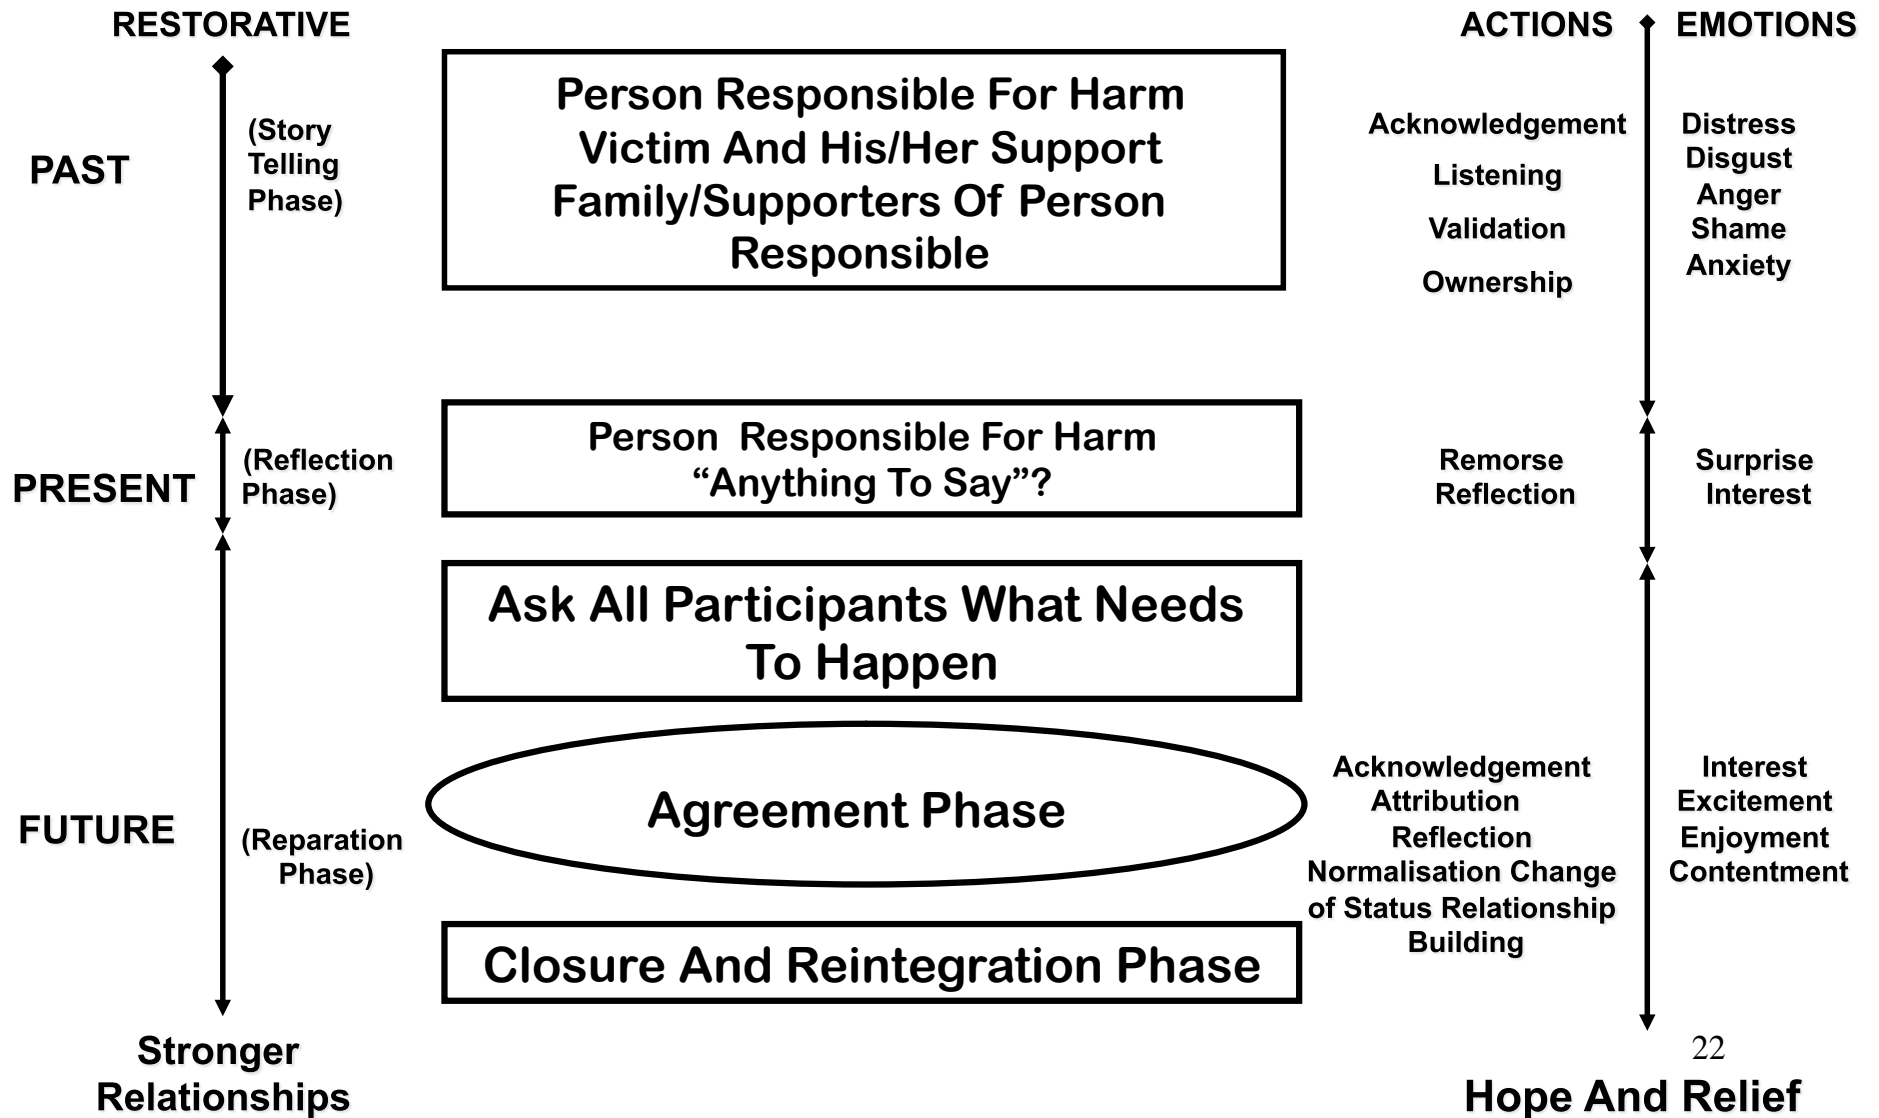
RESTORATIVE

ACTIONS

EMOTIONS

PAST

(Story Telling Phase)

Person Responsible For Harm
Victim And His/Her Support
Family/Supporters Of Person Responsible

Acknowledgement

Listening

Validation

Ownership

Distress
Disgust
Anger
Shame
Anxiety

PRESENT

(Reflection Phase)

Person Responsible For Harm
“Anything To Say”?

Remorse
Reflection

Surprise
Interest

Ask All Participants What Needs To Happen

FUTURE

(Reparation Phase)

Agreement Phase

Acknowledgement
Attribution
Reflection
Normalisation Change of Status Relationship Building

Interest
Excitement
Enjoyment
Contentment

Closure And Reintegration Phase

Stronger Relationships

22

Hope And Relief